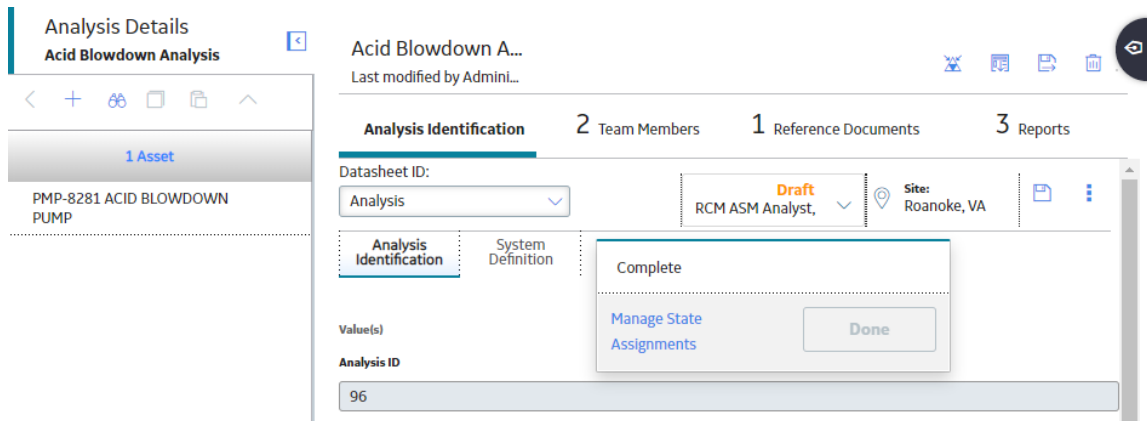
Analysis Details
Acid Blowdown Analysis

1 Asset

PMP-8281 ACID BLOWDOWN PUMP

Acid Blowdown A...
Last modified by Admini...

Analysis Identification
2 Team Members
1 Reference Documents
3 Reports

Datasheet ID:
Analysis

Draft
RCM ASM Analyst,

Site:
Roanoke, VA

Analysis Identification
System Definition

Complete

Manage State Assignments
Done

Value(s)

Analysis ID

96